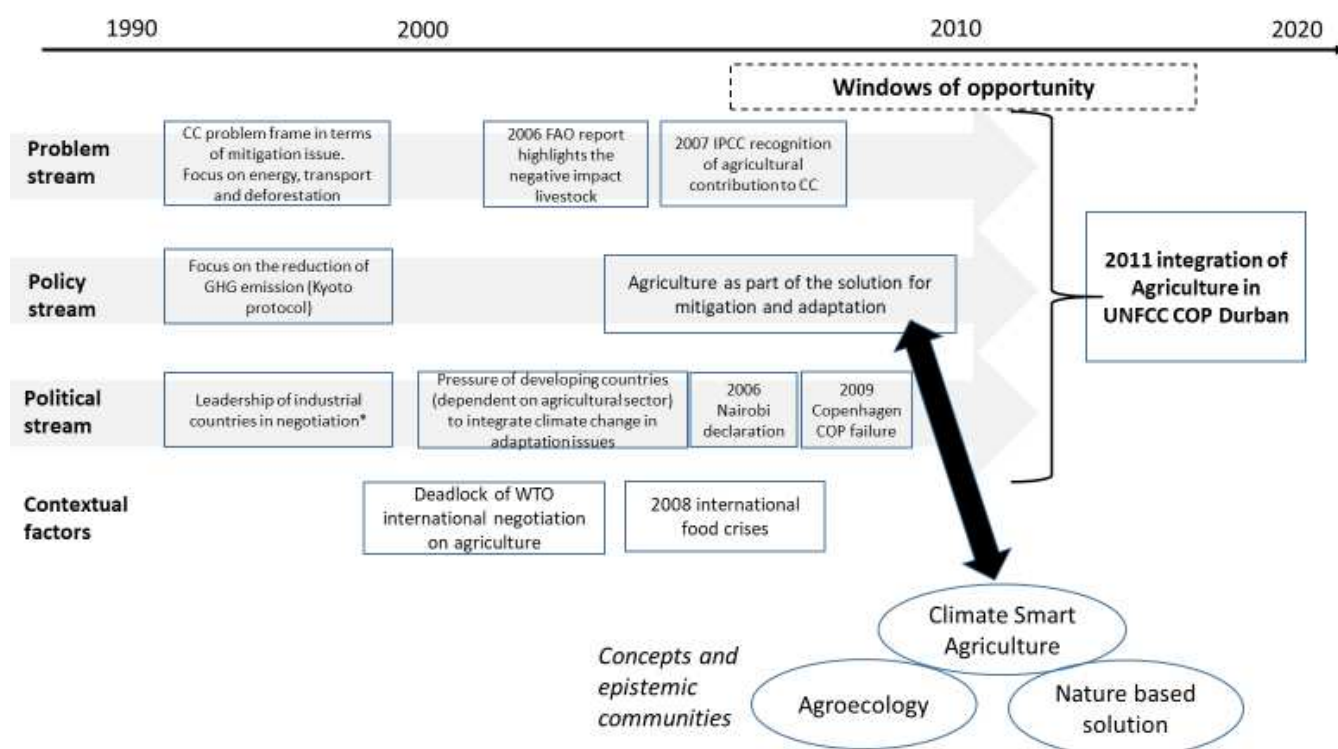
1990

2000

2010

2020

Windows of opportunity

Problem stream

CC problem frame in terms of mitigation issue. Focus on energy, transport and deforestation

2006 FAO report highlights the negative impact livestock

2007 IPCC recognition of agricultural contribution to CC

Policy stream

Focus on the reduction of GHG emission (Kyoto protocol)

Agriculture as part of the solution for mitigation and adaptation

Political stream

Leadership of industrial countries in negotiation*

Pressure of developing countries (dependent on agricultural sector) to integrate climate change in adaptation issues

2006 Nairobi declaration

2009 Copenhagen COP failure

Contextual factors

Deadlock of WTO international negotiation on agriculture

2008 international food crises

2011 integration of Agriculture in UNFCC COP Durban

Concepts and epistemic communities

Climate Smart Agriculture

Agroecology

Nature based solution